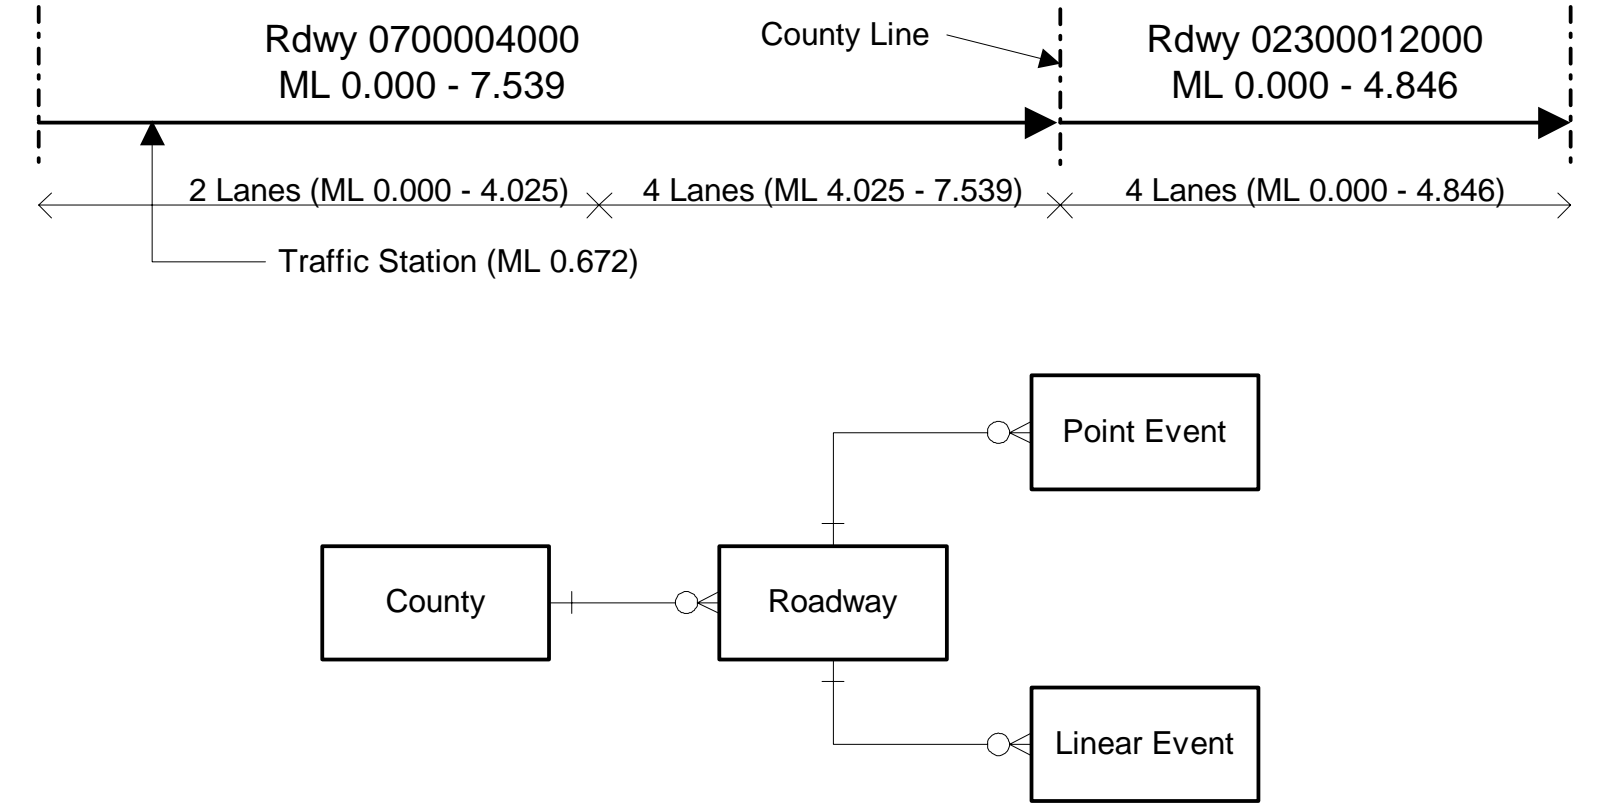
Rdwy 0700004000
ML 0.000 - 7.539

County Line

Rdwy 02300012000
ML 0.000 - 4.846

2 Lanes (ML 0.000 - 4.025)

4 Lanes (ML 4.025 - 7.539)

4 Lanes (ML 0.000 - 4.846)

Traffic Station (ML 0.672)

Point Event

County

Roadway

Linear Event